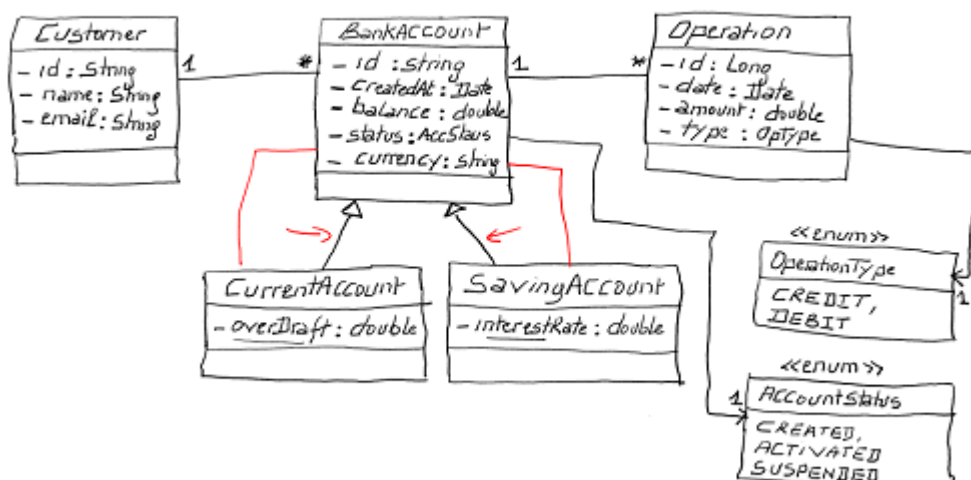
Customer
- id : String
- name : String
- email : String

1

*

BankAccount
- id : string
- createdAt : Date
- balance : double
- status : AccStaus
- currency : string

1

*

Operation
- id : Long
- date : Date
- amount : double
- type : OpType

CurrentAccount
- overDraft : double

SavingAccount
- interestRate : double

«enum»
OperationType
CREDIT,
DEBIT

1

«enum»
AccountStatus
CREATED,
ACTIVATED
SUSPENDED

1